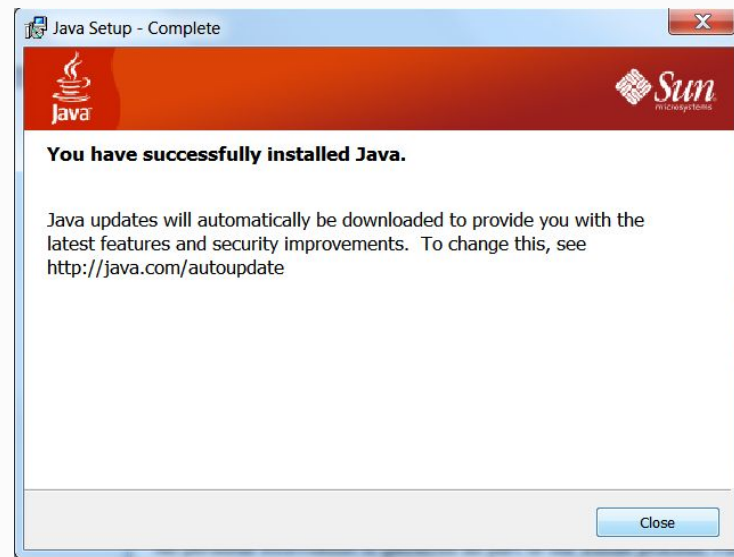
Java Setup - Complete

Java

Sun microsystems

You have successfully installed Java.

Java updates will automatically be downloaded to provide you with the latest features and security improvements. To change this, see http://java.com/autoupdate

Close